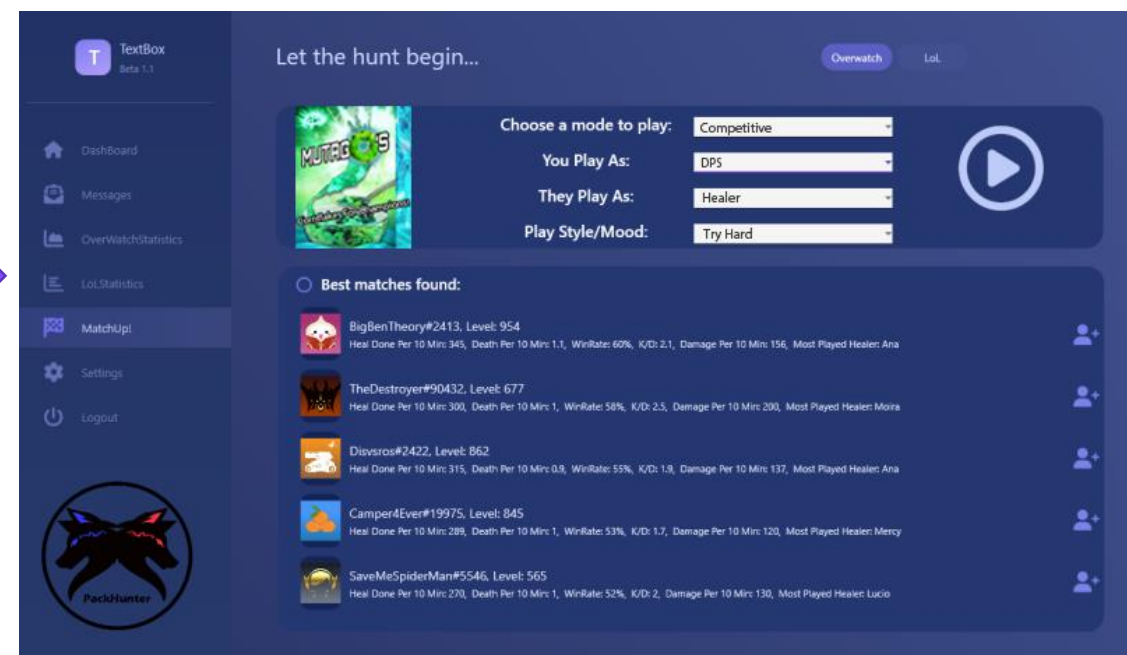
TextBox
Beta 1.1

DashBoard
Messages
OverWatchStatistics
LoLStatistics
MatchUp!
Settings
Logout

PackHunter

Let the hunt begin...

Overwatch
LoL

MUTAGENS

Choose a mode to play: Competitive
You Play As: DPS
They Play As: Healer
Play Style/Mood: Try Hard

Best matches found:

BigBenTheory#2413, Level: 954
Heal Done Per 10 Min: 345, Death Per 10 Min: 1.1, WinRate: 60%, K/D: 2.1, Damage Per 10 Min: 156, Most Played Healer: Ana

TheDestroyer#90432, Level: 677
Heal Done Per 10 Min: 300, Death Per 10 Min: 1, WinRate: 58%, K/D: 2.5, Damage Per 10 Min: 200, Most Played Healer: Moira

Disvsros#2422, Level: 862
Heal Done Per 10 Min: 315, Death Per 10 Min: 0.9, WinRate: 55%, K/D: 1.9, Damage Per 10 Min: 137, Most Played Healer: Ana

Camper4Ever#19975, Level: 845
Heal Done Per 10 Min: 289, Death Per 10 Min: 1, WinRate: 53%, K/D: 1.7, Damage Per 10 Min: 120, Most Played Healer: Mercy

SaveMeSpiderMan#5546, Level: 565
Heal Done Per 10 Min: 270, Death Per 10 Min: 1, WinRate: 52%, K/D: 2, Damage Per 10 Min: 130, Most Played Healer: Lucio